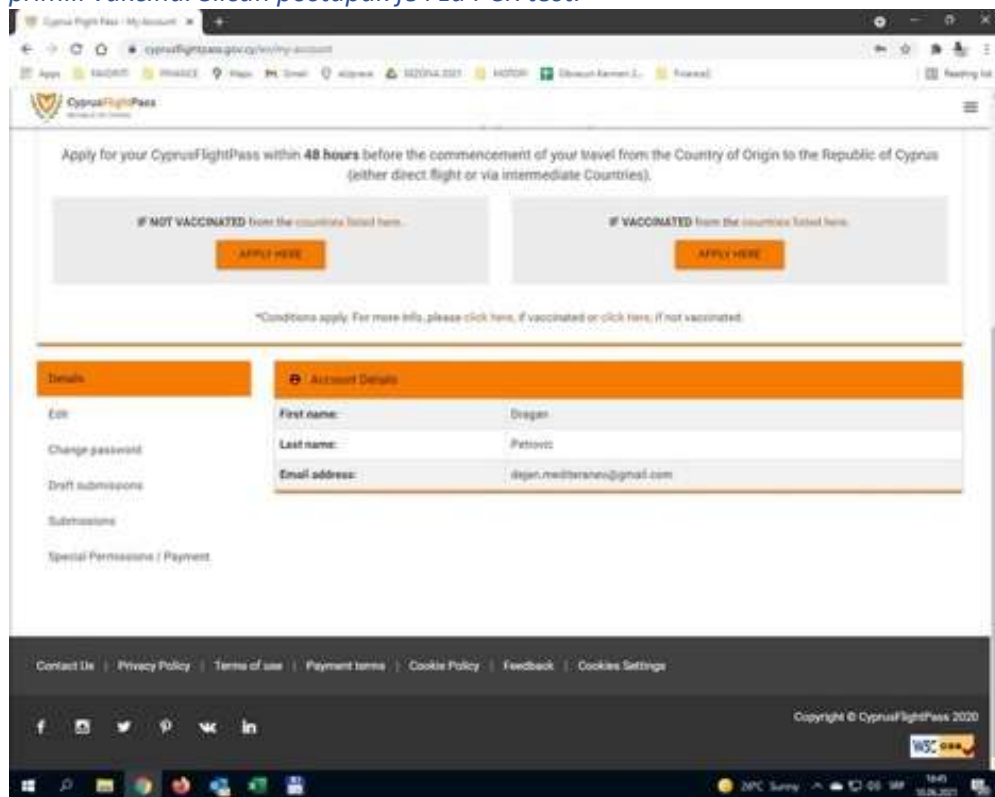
Cyprus Flight Pass - My Account

cyprusflightpass.gov.cy/en/my-account

Apps | FAVORITI | FINANCE | Maps | Gmail | Aliexpress | SEZONA 2021 | MOTORI | Obracun Kamen | Finansij | Reading list

CyprusFlightPass

Apply for your CyprusFlightPass within **48 hours** before the commencement of your travel from the Country of Origin to the Republic of Cyprus (either direct flight or via intermediate Countries).

**IF NOT VACCINATED** from the countries listed here.

APPLY HERE

**IF VACCINATED** from the countries listed here.

APPLY HERE

*Conditions apply. For more info, please click here, if vaccinated or click here, if not vaccinated.

Details

Edit

Change password

Draft submissions

Submissions

Special Permissions / Payment

Account Details

| First name: | Dragan |
|---|---|
| Last name: | Petrovic |
| Email address: | dejan.mediteraneo@gmail.com |

Contact Us | Privacy Policy | Terms of use | Payment terms | Cookie Policy | Feedback | Cookies Settings

Copyright © CyprusFlightPass 2020

WSC

28°C Sunny